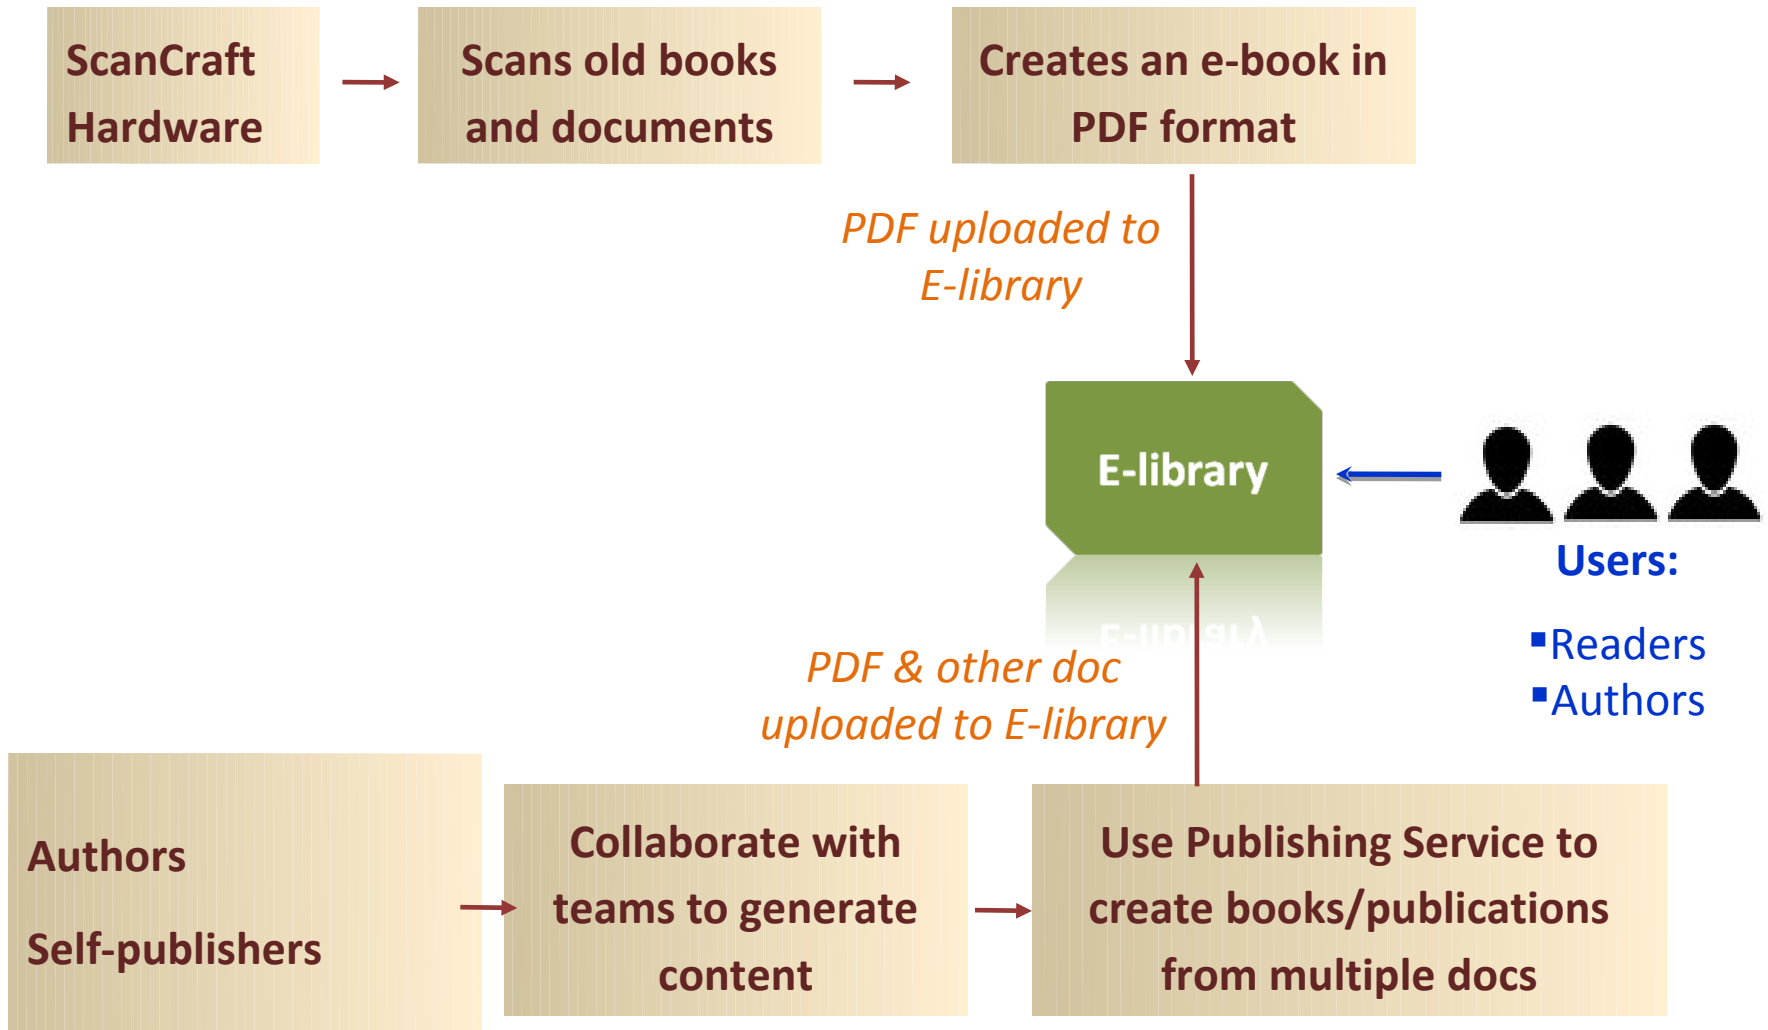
ScanCraft Hardware

Scans old books and documents

Creates an e-book in PDF format

PDF uploaded to E-library

E-library

Users:

▪Readers
▪Authors

PDF & other doc uploaded to E-library

Authors

Self-publishers

Collaborate with teams to generate content

Use Publishing Service to create books/publications from multiple docs